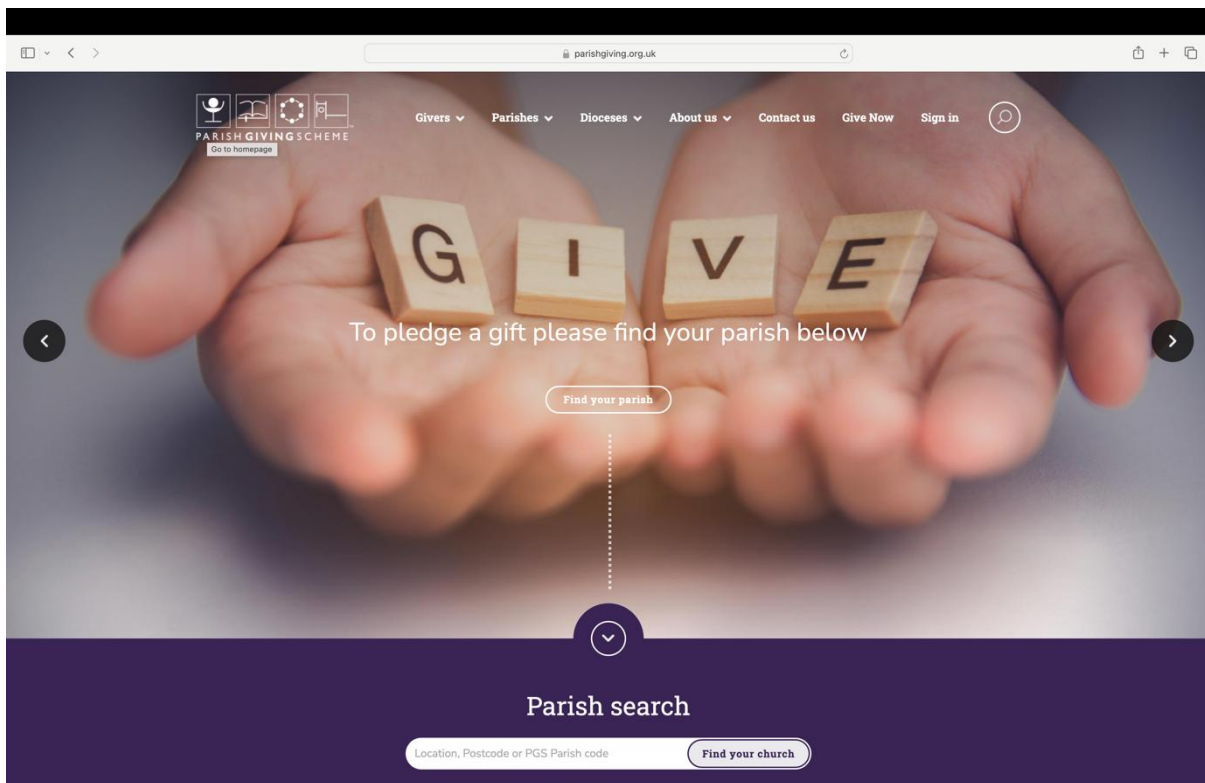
parishgiving.org.uk

PARISH GIVING SCHEME
Go to homepage

Givers Parishes Dioceses About us Contact us Give Now Sign in

G I V E

To pledge a gift please find your parish below

Find your parish

Parish search

Location, Postcode or PGS Parish code

Find your church